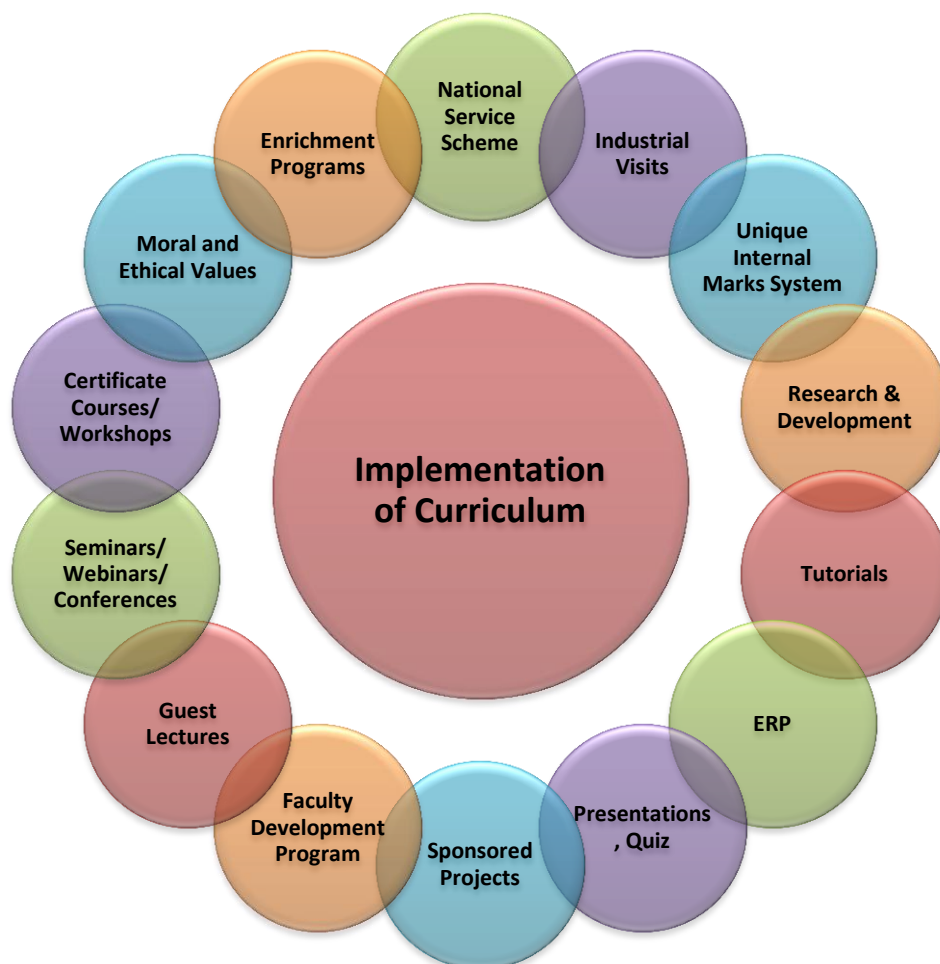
Implementation of Curriculum

National Service Scheme

Industrial Visits

Unique Internal Marks System

Research & Development

Tutorials

ERP

Presentations , Quiz

Sponsored Projects

Faculty Development Program

Guest Lectures

Seminars/ Webinars/ Conferences

Certificate Courses/ Workshops

Moral and Ethical Values

Enrichment Programs